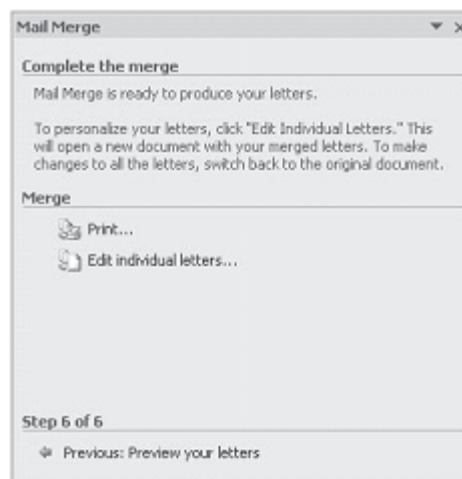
Mail Merge

Complete the merge

Mail Merge is ready to produce your letters.

To personalize your letters, click "Edit Individual Letters." This will open a new document with your merged letters. To make changes to all the letters, switch back to the original document.

Merge

Print...

Edit individual letters...

Step 6 of 6

Previous: Preview your letters